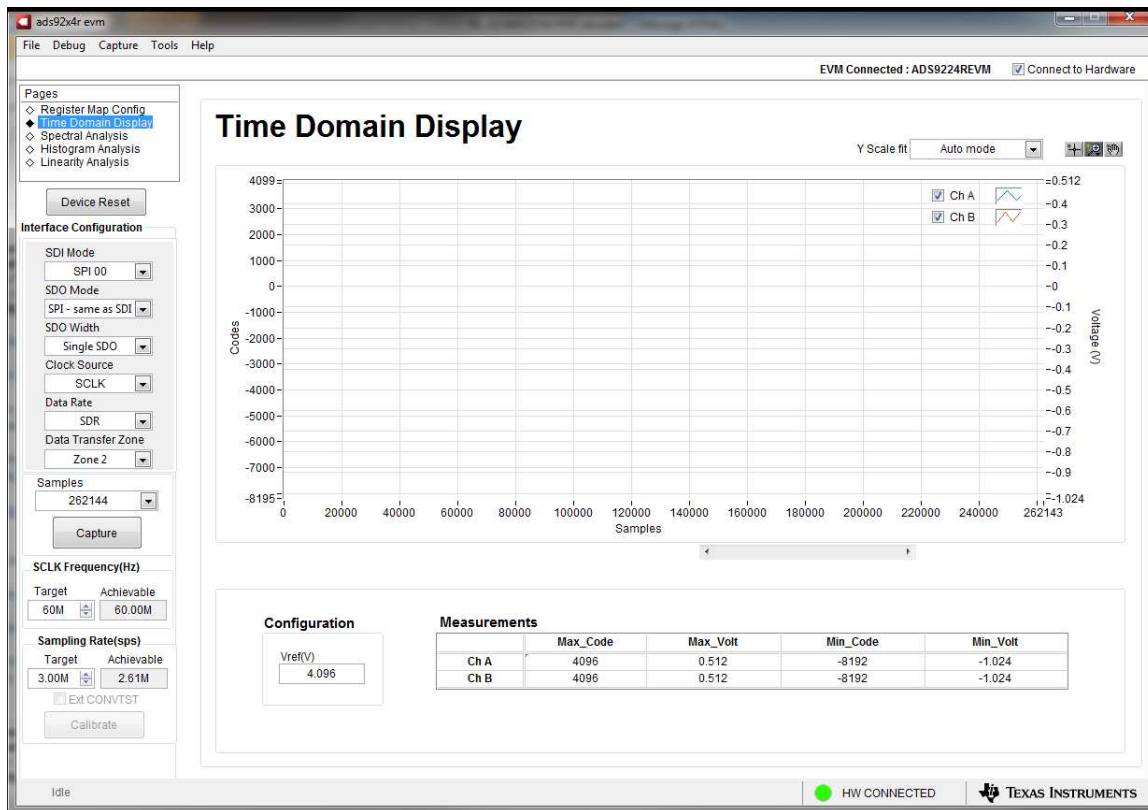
ads92x4r evm

File Debug Capture Tools Help

EVM Connected : ADS9224REVM
Connect to Hardware

Pages
◇ Register Map Config
◆ Time Domain Display
◇ Spectral Analysis
◇ Histogram Analysis
◇ Linearity Analysis

Device Reset

Interface Configuration
SDI Mode
SPI 00
SDO Mode
SPI - same as SDI
SDO Width
Single SDO
Clock Source
SCLK
Data Rate
SDR
Data Transfer Zone
Zone 2

Samples
262144
Capture

SCLK Frequency(Hz)
Target Achievable
60M 60.00M

Sampling Rate(sps)
Target Achievable
3.00M 2.61M
Ext CONVTST
Calibrate

Time Domain Display

Y Scale fit Auto mode

Ch A
Ch B

4099
3000
2000
1000
0
-1000
-2000
-3000
-4000
-5000
-6000
-7000
-8195
Codes

0.512
-0.4
-0.3
-0.2
-0.1
-0
--0.1
--0.2
--0.3
--0.4
--0.5
--0.6
--0.7
--0.8
--0.9
--1.024
Voltage (V)

0 20000 40000 60000 80000 100000 120000 140000 160000 180000 200000 220000 240000 262143
Samples

Configuration
Vref(V)
4.096

Measurements

| | Max_Code | Max_Volt | Min_Code | Min_Volt |
|---|---|---|---|---|
| Ch A | 4096 | 0.512 | -8192 | -1.024 |
| Ch B | 4096 | 0.512 | -8192 | -1.024 |

Idle
HW CONNECTED
TEXAS INSTRUMENTS